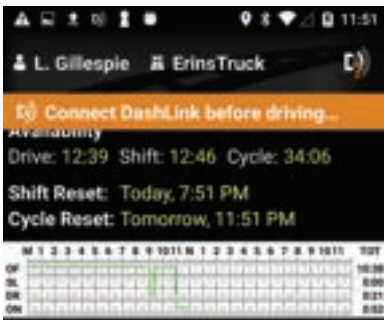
11:51

L. Gillespie ErinsTruck

Connect DashLink before driving...

Availability

Drive: 12:39 Shift: 12:46 Cycle: 34:06

Shift Reset: Today, 7:51 PM

Cycle Reset: Tomorrow, 11:51 PM

M 1 2 3 4 5 6 7 8 9 10 11 N 1 2 3 4 5 6 7 8 9 10 11 TOT

OF 10:38

SL 0:00

DR 0:21

ON 0:52